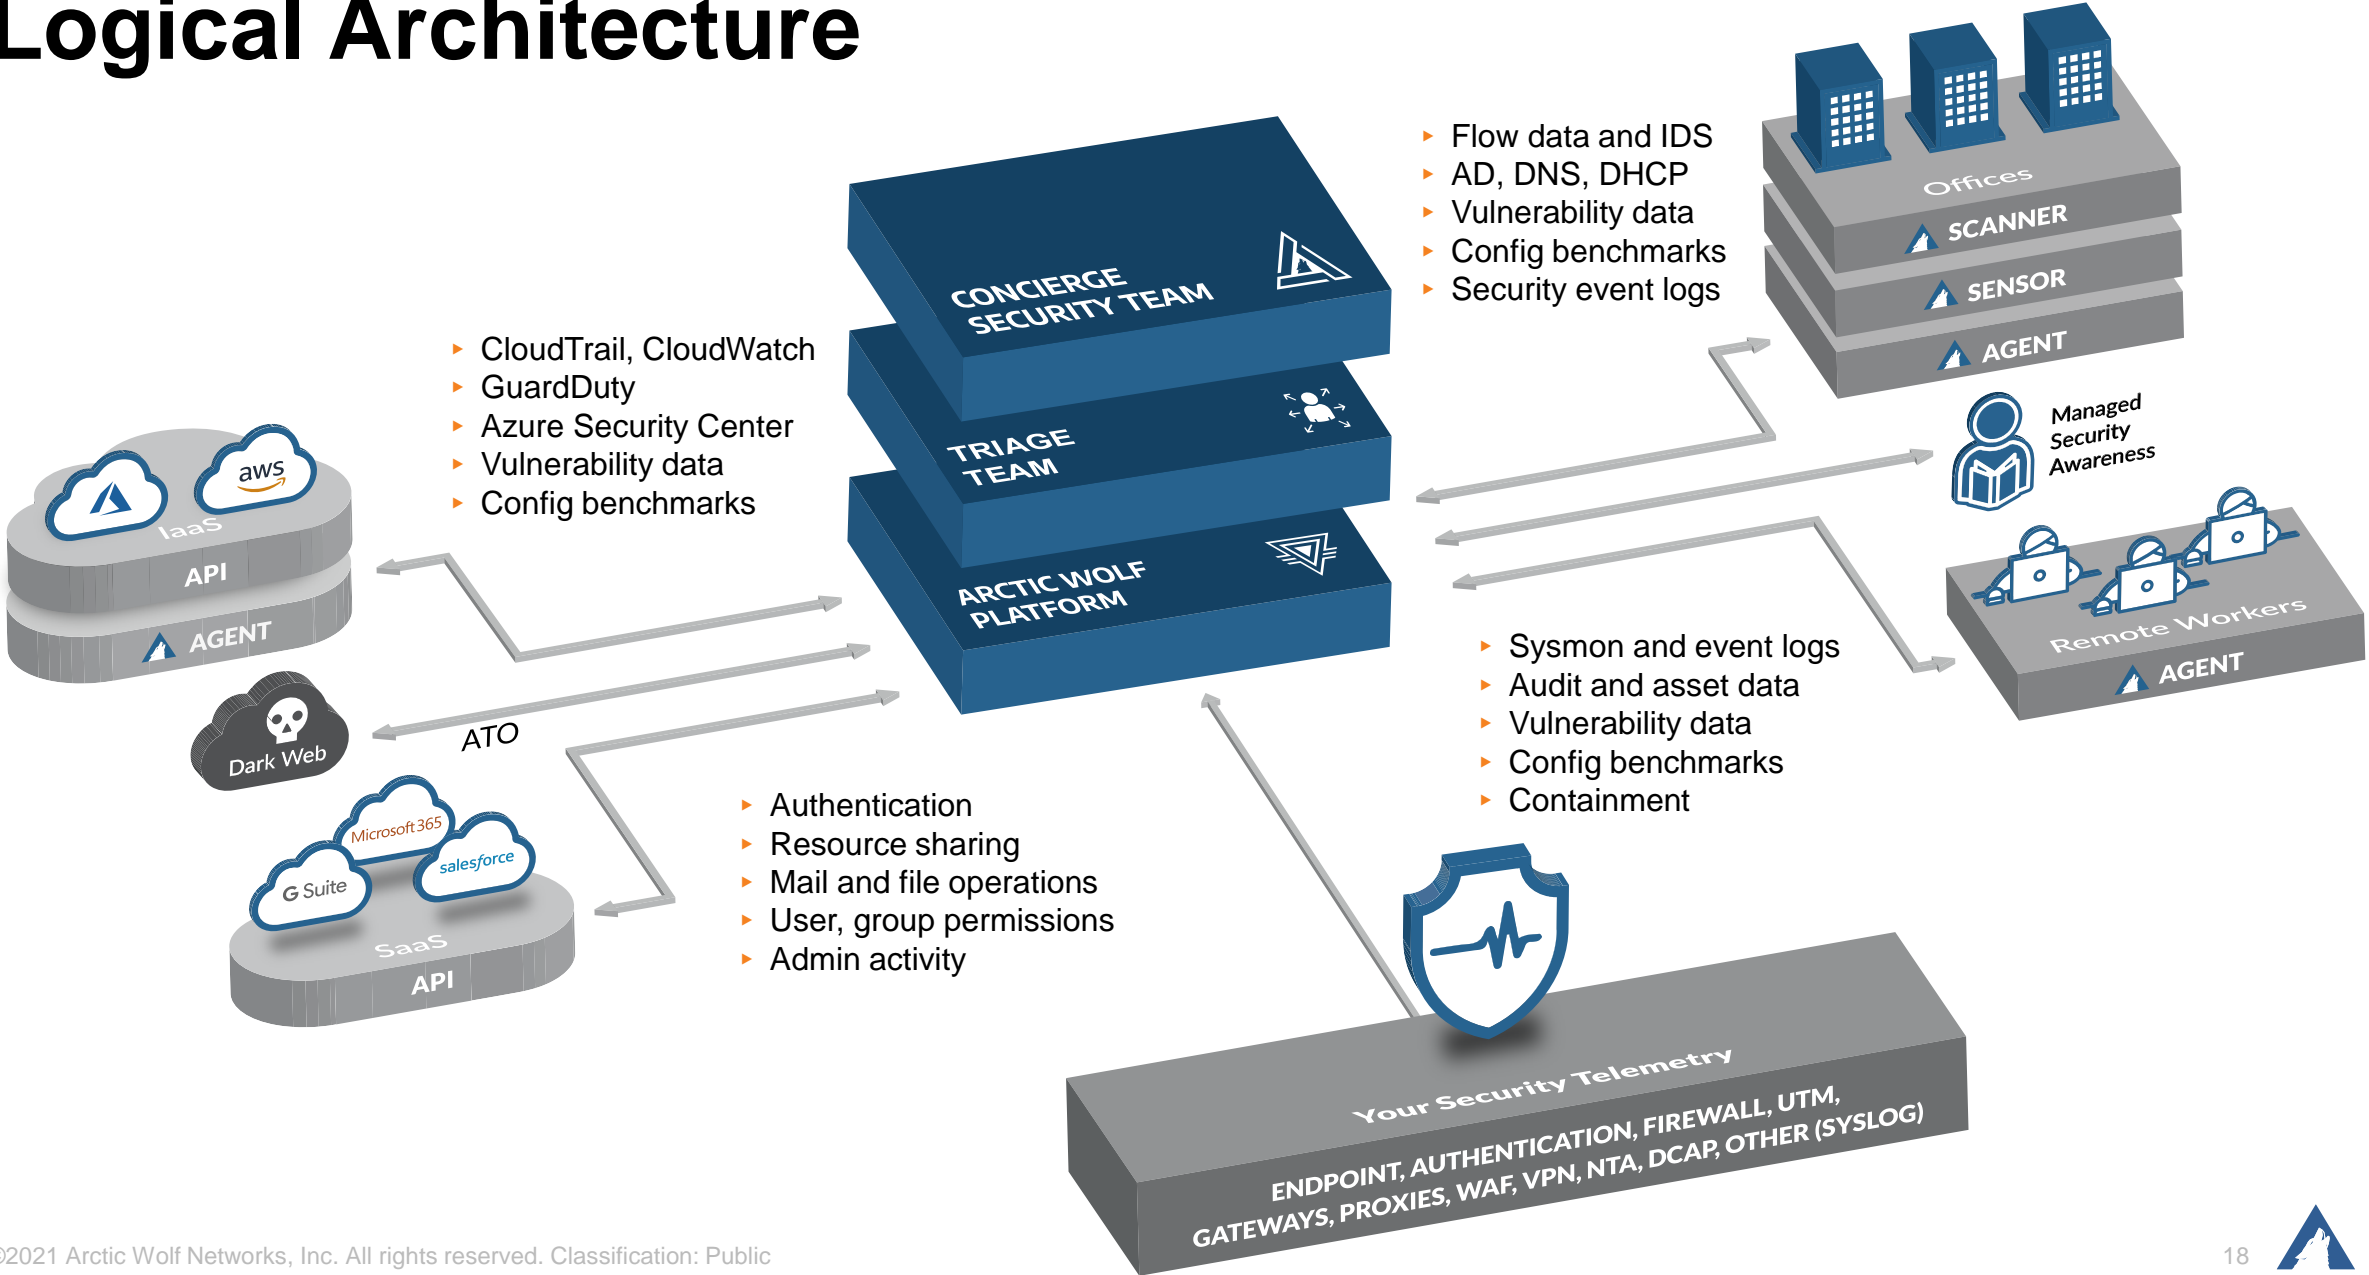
Logical Architecture

CONCIERGE SECURITY TEAM

TRIAGE TEAM

ARCTIC WOLF PLATFORM

- Flow data and IDS
- AD, DNS, DHCP
- Vulnerability data
- Config benchmarks
- Security event logs

Offices
SCANNER
SENSOR
AGENT

Managed Security Awareness

Remote Workers
AGENT

- CloudTrail, CloudWatch
- GuardDuty
- Azure Security Center
- Vulnerability data
- Config benchmarks

aws
IaaS
API
AGENT

Dark Web

ATO

Microsoft 365
salesforce
G Suite
SaaS
API

- Authentication
- Resource sharing
- Mail and file operations
- User, group permissions
- Admin activity

- Sysmon and event logs
- Audit and asset data
- Vulnerability data
- Config benchmarks
- Containment

Your Security Telemetry
ENDPOINT, AUTHENTICATION, FIREWALL, UTM, GATEWAYS, PROXIES, WAF, VPN, NTA, DCAP, OTHER (SYSLOG)

©2021 Arctic Wolf Networks, Inc. All rights reserved. Classification: Public

18